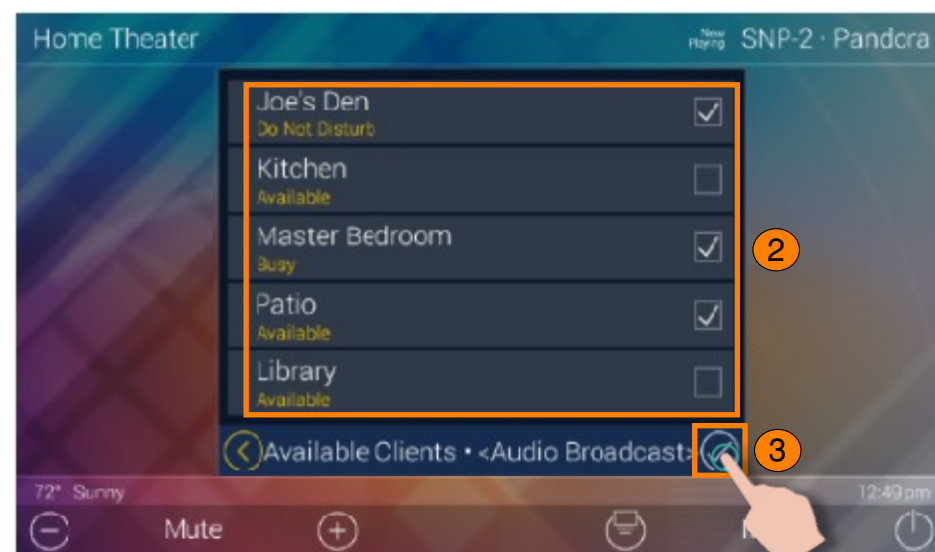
Home Theater

Now Playing SNP-2 · Pandora

Joe's Den
Do Not Disturb

Kitchen
Available

Master Bedroom
Busy

Patio
Available

Library
Available

2

Available Clients • <Audio Broadcast>

3

72° Sunny

12:49 pm

Mute